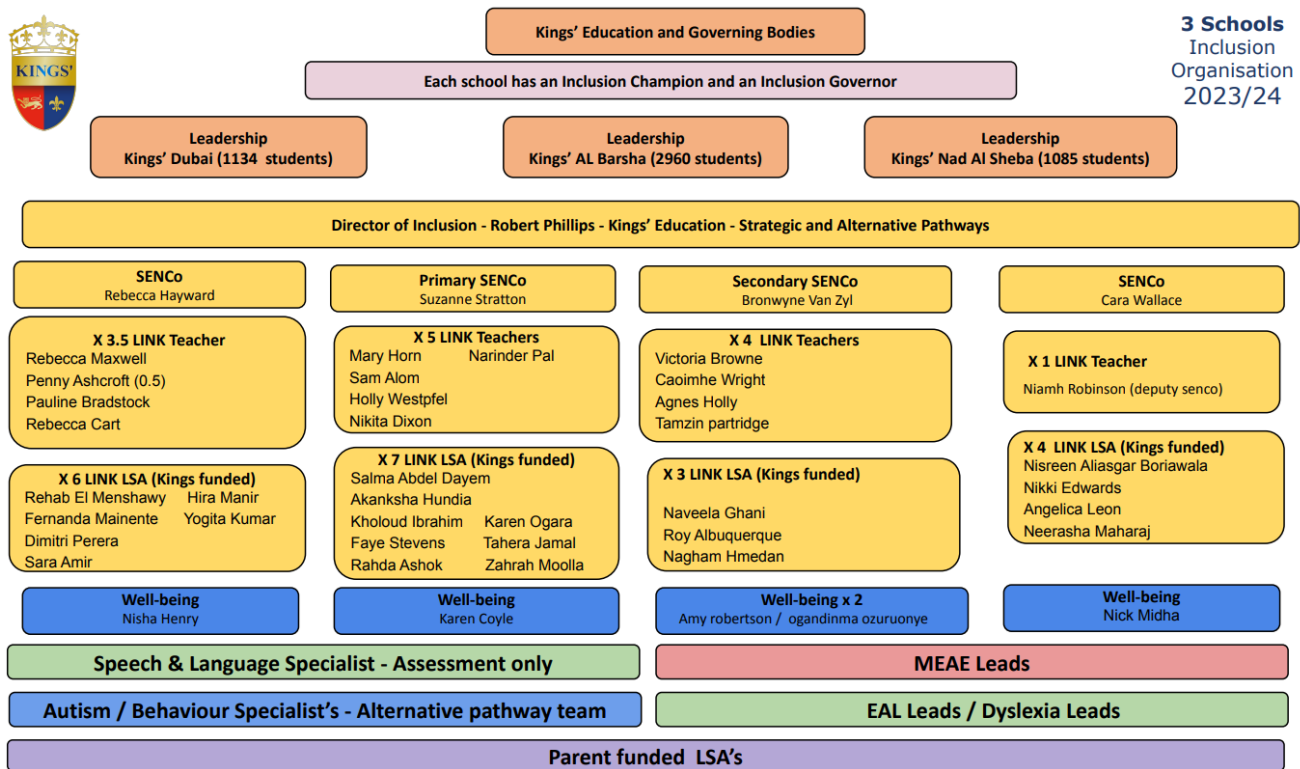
KINGS'

Kings' Education and Governing Bodies

3 Schools
Inclusion
Organisation
2023/24

Each school has an Inclusion Champion and an Inclusion Governor

Leadership
Kings' Dubai (1134 students)

Leadership
Kings' AL Barsha (2960 students)

Leadership
Kings' Nad Al Sheba (1085 students)

Director of Inclusion - Robert Phillips - Kings' Education - Strategic and Alternative Pathways

SENCo
Rebecca Hayward

X 3.5 LINK Teacher
Rebecca Maxwell
Penny Ashcroft (0.5)
Pauline Bradstock
Rebecca Cart

X 6 LINK LSA (Kings funded)
Rehab El Menshawy
Hira Manir
Fernanda Mainente
Yogita Kumar
Dimitri Perera
Sara Amir

Well-being
Nisha Henry

Primary SENCo
Suzanne Stratton

X 5 LINK Teachers
Mary Horn
Narinder Pal
Sam Alom
Holly Westpfel
Nikita Dixon

X 7 LINK LSA (Kings funded)
Salma Abdel Dayem
Akanksha Hundia
Kholoud Ibrahim
Karen Ogara
Faye Stevens
Tahera Jamal
Rahda Ashok
Zahrah Moolla

Well-being
Karen Coyle

Secondary SENCo
Bronwyne Van Zyl

X 4 LINK Teachers
Victoria Browne
Caoimhe Wright
Agnes Holly
Tamzin partridge

X 3 LINK LSA (Kings funded)
Naveela Ghani
Roy Albuquerque
Nagham Hmedan

Well-being x 2
Amy robertson / ogandinma ozuruonye

SENCo
Cara Wallace

X 1 LINK Teacher
Niamh Robinson (deputy senco)

X 4 LINK LSA (Kings funded)
Nisreen Aliasgar Boriawala
Nikki Edwards
Angelica Leon
Neerasha Maharaj

Well-being
Nick Midha

Speech & Language Specialist - Assessment only

MEAE Leads

Autism / Behaviour Specialist's - Alternative pathway team

EAL Leads / Dyslexia Leads

Parent funded LSA's